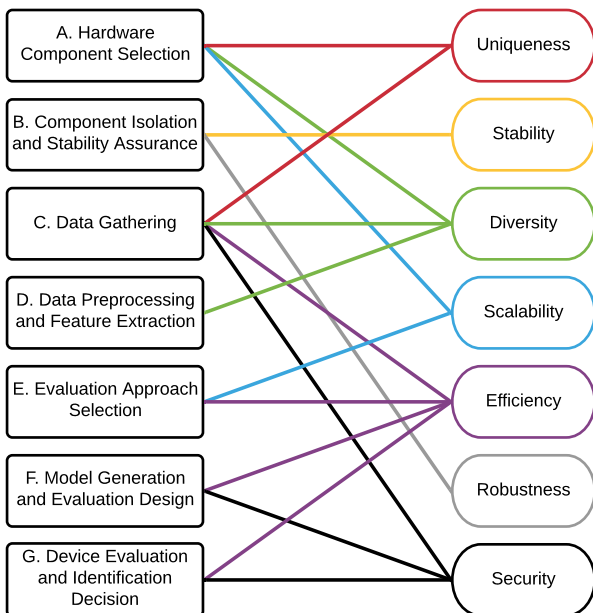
A. Hardware Component Selection

B. Component Isolation and Stability Assurance

C. Data Gathering

D. Data Preprocessing and Feature Extraction

E. Evaluation Approach Selection

F. Model Generation and Evaluation Design

G. Device Evaluation and Identification Decision

Uniqueness

Stability

Diversity

Scalability

Efficiency

Robustness

Security